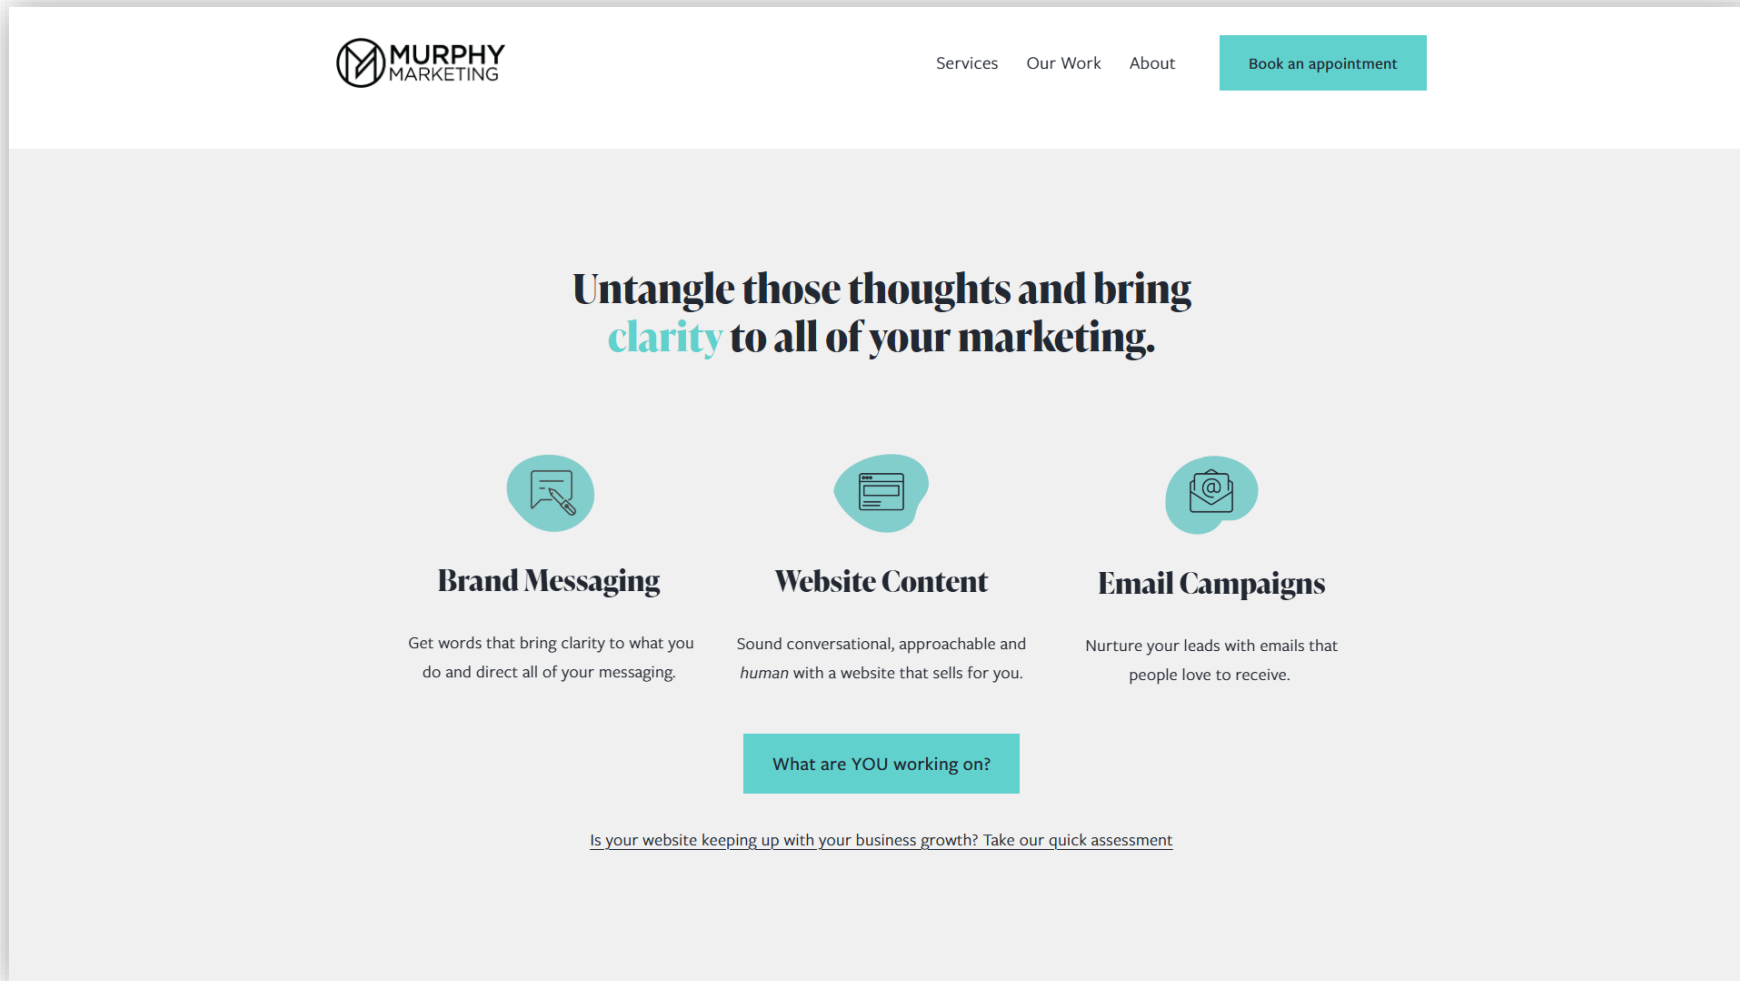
MURPHY MARKETING

Services Our Work About Book an appointment

Untangle those thoughts and bring clarity to all of your marketing.

Brand Messaging

Get words that bring clarity to what you do and direct all of your messaging.

Website Content

Sound conversational, approachable and *human* with a website that sells for you.

Email Campaigns

Nurture your leads with emails that people love to receive.

What are YOU working on?

Is your website keeping up with your business growth? Take our quick assessment